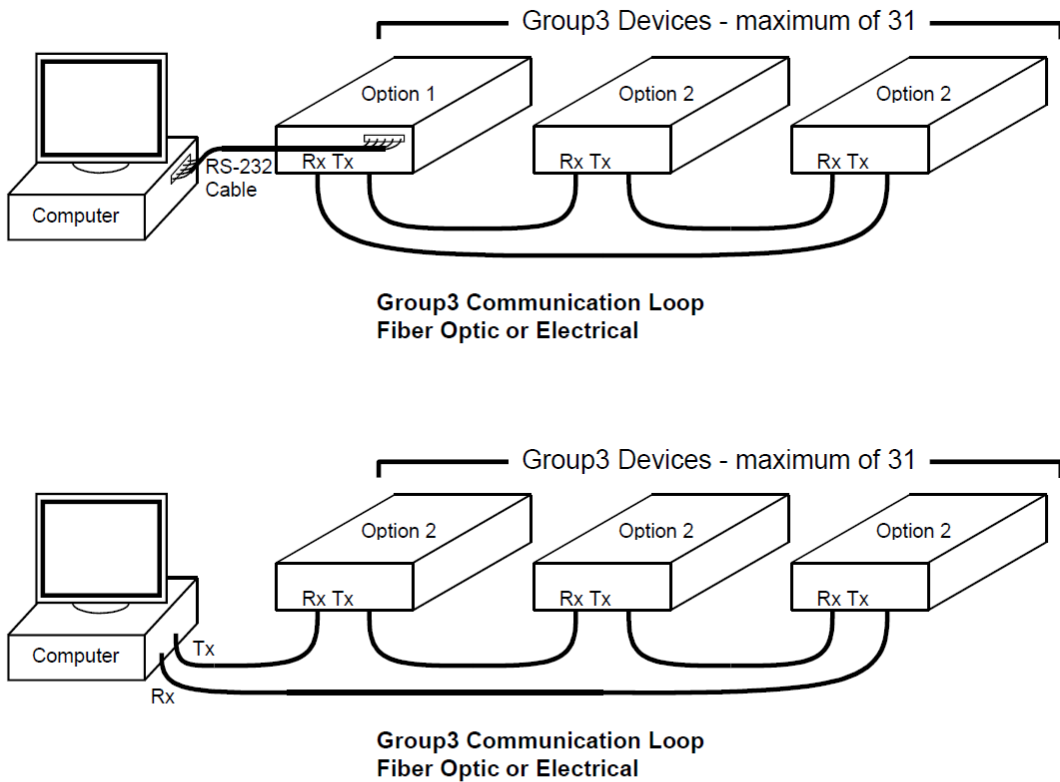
Group3 Devices - maximum of 31

Option 1

Option 2

Option 2

Computer

RS-232 Cable

Rx Tx

Rx Tx

Rx Tx

**Group3 Communication Loop**
**Fiber Optic or Electrical**

Group3 Devices - maximum of 31

Option 2

Option 2

Option 2

Computer

Rx Tx

Rx Tx

Rx Tx

Tx

Rx

**Group3 Communication Loop**
**Fiber Optic or Electrical**